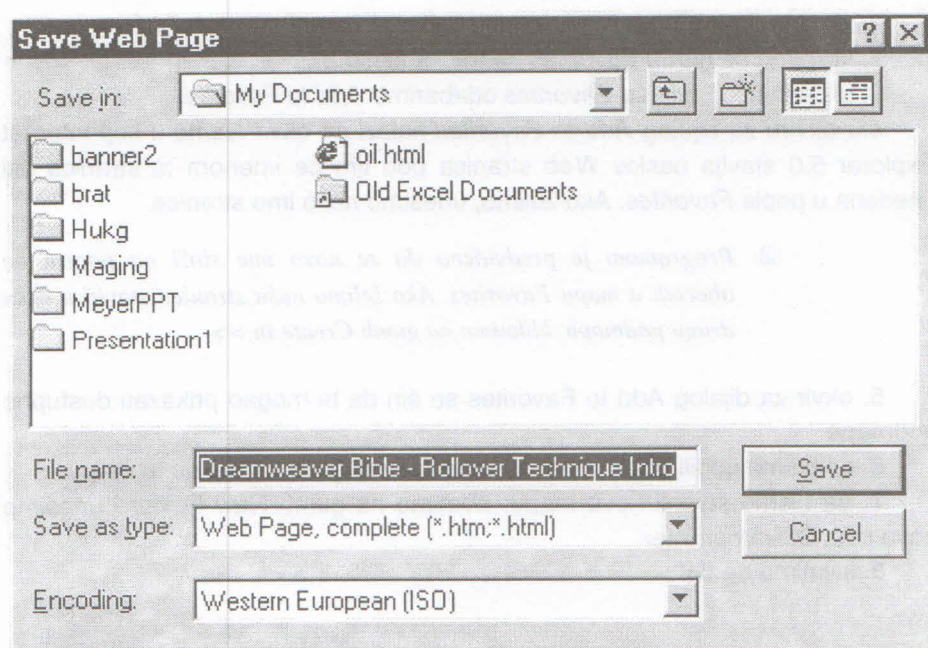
Save Web Page

Save in: My Documents

banner2
brat
Hukg
Maging
MeyerPPT
Presentation1
oil.html
Old Excel Documents

File name: Dreamweaver Bible - Rollover Technique Intro
Save

Save as type: Web Page, complete (*.htm;*.html)
Cancel

Encoding: Western European (ISO)